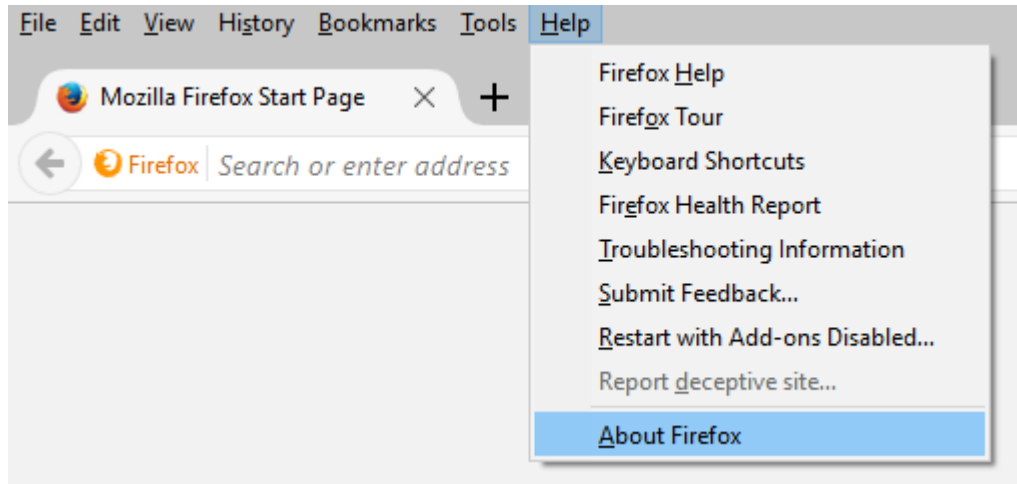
File Edit View History Bookmarks Tools Help

Mozilla Firefox Start Page

Firefox Search or enter address

Firefox Help
Firefox Tour
Keyboard Shortcuts
Firefox Health Report
Troubleshooting Information
Submit Feedback...
Restart with Add-ons Disabled...
Report deceptive site...
About Firefox